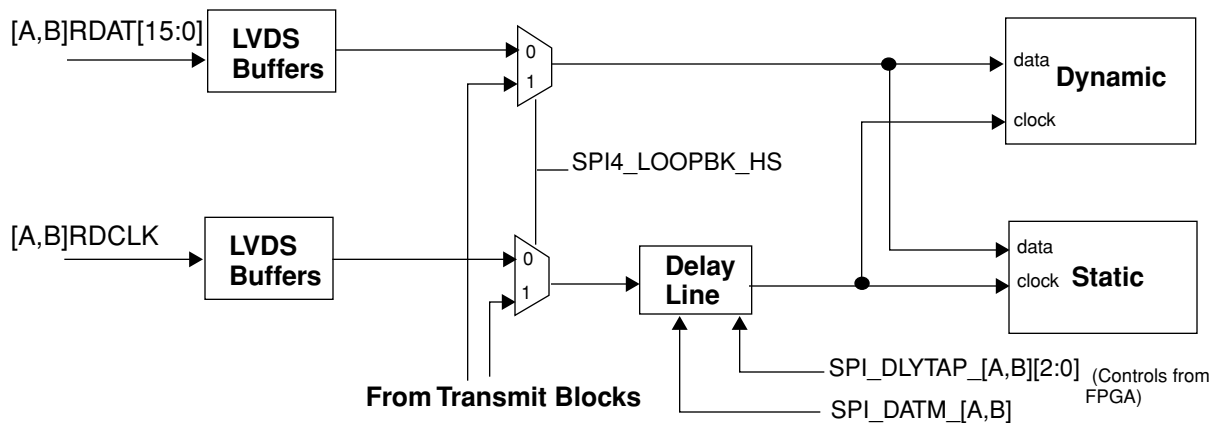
[A,B]RDAT[15:0]

LVDS Buffers

0

1

data Dynamic

clock

SPI4_LOOPBK_HS

[A,B]RDCLK

LVDS Buffers

0

1

Delay Line

data

clock Static

SPI_DLYTAP_[A,B][2:0]

(Controls from FPGA)

From Transmit Blocks

SPI_DATM_[A,B]